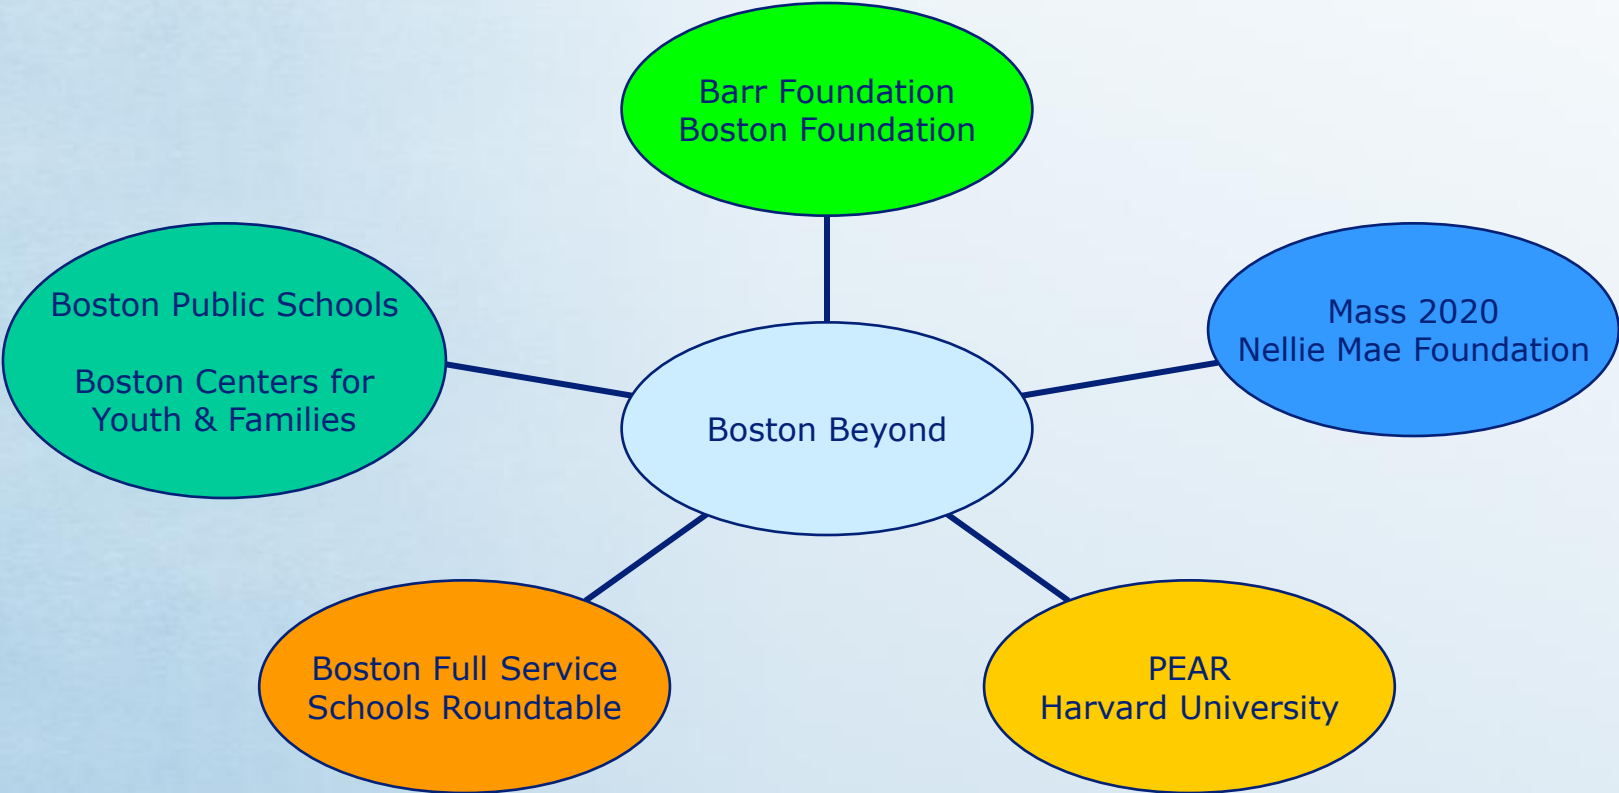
Barr Foundation
Boston Foundation

Boston Public Schools

Boston Centers for Youth & Families

Mass 2020
Nellie Mae Foundation

Boston Beyond

Boston Full Service Schools Roundtable

PEAR
Harvard University